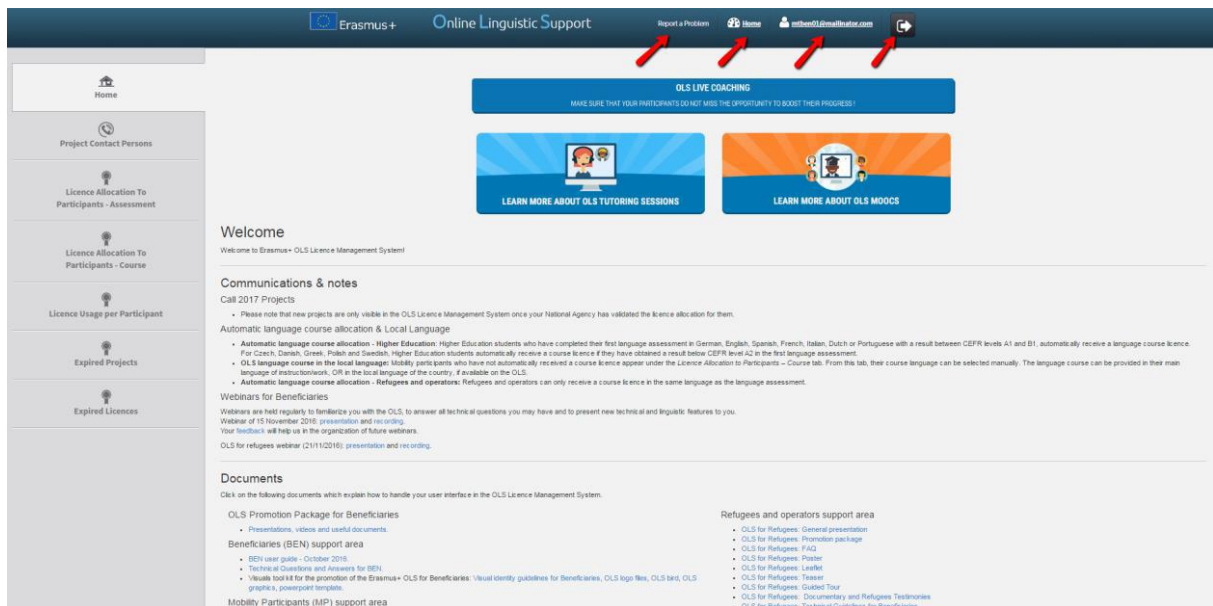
Erasmus+ Online Linguistic Support Report a Problem Home mtben01@mailinator.com

Home

Project Contact Persons

Licence Allocation To Participants - Assessment

Licence Allocation To Participants - Course

Licence Usage per Participant

Expired Projects

Expired Licences

OLS LIVE COACHING
MAKE SURE THAT YOUR PARTICIPANTS DO NOT MISS THE OPPORTUNITY TO BOOST THEIR PROGRESS !

LEARN MORE ABOUT OLS TUTORING SESSIONS

LEARN MORE ABOUT OLS MOOCS

Welcome

Welcome to Erasmus+ OLS Licence Management System!

Communications & notes

Call 2017 Projects

- Please note that new projects are only visible in the OLS Licence Management System once your National Agency has validated the licence allocation for them.

Automatic language course allocation & Local Language

- **Automatic language course allocation - Higher Education**: Higher Education students who have completed their first language assessment in German, English, Spanish, French, Italian, Dutch or Portuguese with a result between CEFR levels A1 and B1, automatically receive a language course licence. For Czech, Danish, Greek, Polish and Swedish, Higher Education students automatically receive a course licence if they have obtained a result below CEFR level A2 in the first language assessment.
- **OLS language course in the local language:** Mobility participants who have not automatically received a course licence appear under the *Licence Allocation to Participants – Course* tab. From this tab, their course language can be selected manually. The language course can be provided in their main language of instruction/work, OR in the local language of the country, if available on the OLS.
- **Automatic language course allocation - Refugees and operators:** Refugees and operators can only receive a course licence in the same language as the language assessment.

Webinars for Beneficiaries

Webinars are held regularly to familiarize you with the OLS, to answer all technical questions you may have and to present new technical and linguistic features to you.
Webinar of 15 November 2016: presentation and recording.
Your feedback will help us in the organization of future webinars.

OLS for refugees webinar (21/11/2016): presentation and recording.

Documents

Click on the following documents which explain how to handle your user interface in the OLS Licence Management System.

OLS Promotion Package for Beneficiaries

- Presentations, videos and useful documents.

Beneficiaries (BEN) support area

- BEN user guide - October 2016.
- Technical Questions and Answers for BEN.
- Visuals tool kit for the promotion of the Erasmus+ OLS for Beneficiaries: Visual identity guidelines for Beneficiaries, OLS logo files, OLS bird, OLS graphics, powerpoint template.

Mobility Participants (MP) support area

Refugees and operators support area

- OLS for Refugees: General presentation
- OLS for Refugees: Promotion package
- OLS for Refugees: FAQ
- OLS for Refugees: Poster
- OLS for Refugees: Leaflet
- OLS for Refugees: Teaser
- OLS for Refugees: Guided Tour
- OLS for Refugees: Documentary and Refugees Testimonies
- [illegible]